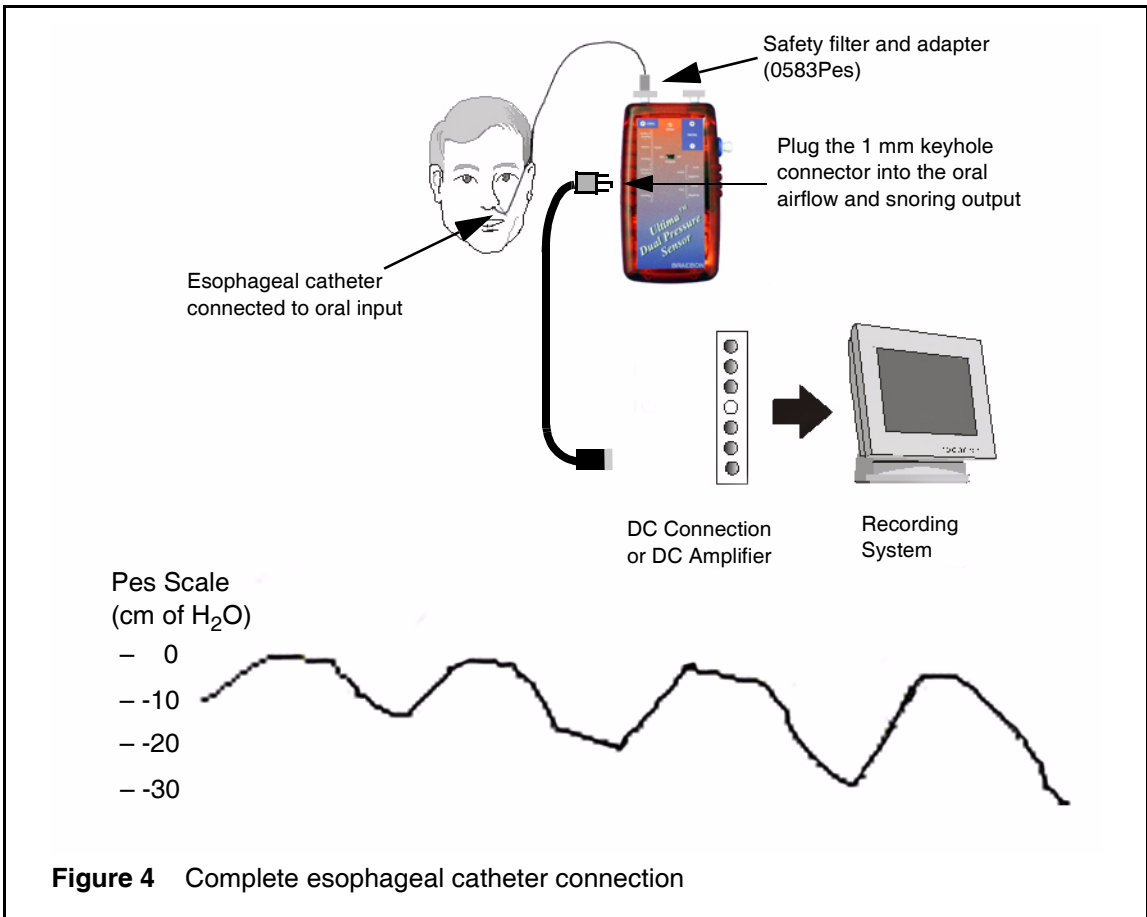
Safety filter and adapter (0583Pes)

Plug the 1 mm keyhole connector into the oral airflow and snoring output

Ultima™ Dual Pressure Sensor

BRAEBON

Esophageal catheter connected to oral input

DC Connection or DC Amplifier

Recording System

Pes Scale (cm of $H_2O$)

– 0
– -10
– -20
– -30

**Figure 4** Complete esophageal catheter connection